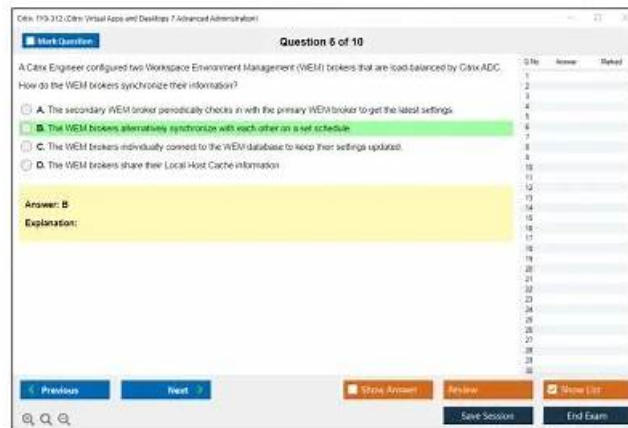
Citrix 1Y0-312 (Citrix Virtual Apps and Desktops 7 Advanced Administration)

Mark Question

Question 6 of 10

A Citrix Engineer configured two Workspace Environment Management (WEM) brokers that are load-balanced by Citrix ADC. How do the WEM brokers synchronize their information?

A. The secondary WEM broker periodically checks in with the primary WEM broker to get the latest settings.

B. The WEM brokers alternatively synchronize with each other on a set schedule.

C. The WEM brokers individually connect to the WEM database to keep their settings updated.

D. The WEM brokers share their Local Host Cache information.

Answer: B

Explanation:

| Q.No | Answer | Marked |
|---|---|---|
| 1 | | |
| 2 | | |
| 3 | | |
| 4 | | |
| 5 | | |
| 6 | | |
| 7 | | |
| 8 | | |
| 9 | | |
| 10 | | |
| 11 | | |
| 12 | | |
| 13 | | |
| 14 | | |
| 15 | | |
| 16 | | |
| 17 | | |
| 18 | | |
| 19 | | |
| 20 | | |
| 21 | | |
| 22 | | |
| 23 | | |
| 24 | | |
| 25 | | |
| 26 | | |
| 27 | | |
| 28 | | |
| 29 | | |
| 30 | | |

Previous

Next

Show Answer

Review

Show List

Save Session

End Exam